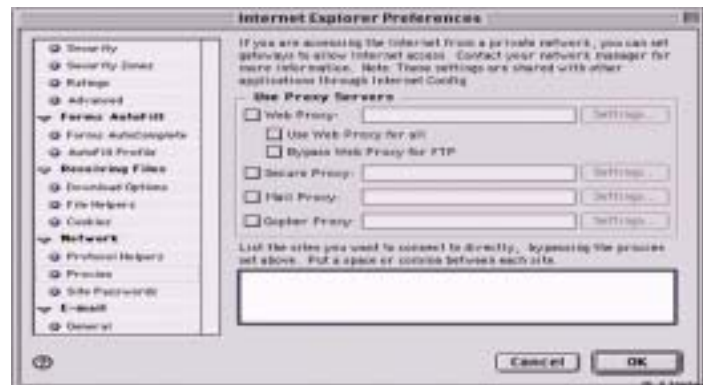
Internet Explorer Preferences

Security
Security Zones
Ratings
Advanced
Forms AutoFill
Forms AutoComplete
AutoFill Profile
Receiving Files
Download Options
File Helpers
Cookies
Network
Protocol Helpers
Proxies
Site Passwords
E-mail
General

If you are accessing the Internet from a private network, you can set gateways to allow Internet access. Contact your network manager for more information. Note: These settings are shared with other applications through Internet Config.

Use Proxy Servers

Web Proxy: Settings...
Use Web Proxy for all
Bypass Web Proxy for FTP
Secure Proxy: Settings...
Mail Proxy: Settings...
Gopher Proxy: Settings...

List the sites you want to connect to directly, bypassing the proxies set above. Put a space or comma between each site.

Cancel OK